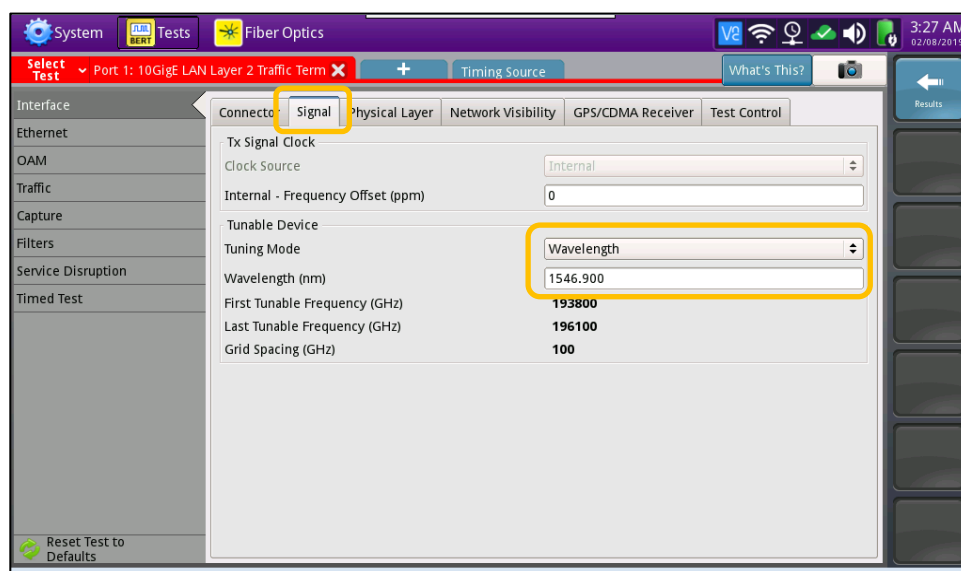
System Tests Fiber Optics 3:27 AM 02/08/2019

Select Test Port 1: 10GigE LAN Layer 2 Traffic Term + Timing Source What's This?

Results

Interface
Ethernet
OAM
Traffic
Capture
Filters
Service Disruption
Timed Test

Connector Signal Physical Layer Network Visibility GPS/CDMA Receiver Test Control

Tx Signal Clock
Clock Source Internal
Internal - Frequency Offset (ppm) 0

Tunable Device
Tuning Mode Wavelength
Wavelength (nm) 1546.900
First Tunable Frequency (GHz) 193800
Last Tunable Frequency (GHz) 196100
Grid Spacing (GHz) 100

Reset Test to Defaults